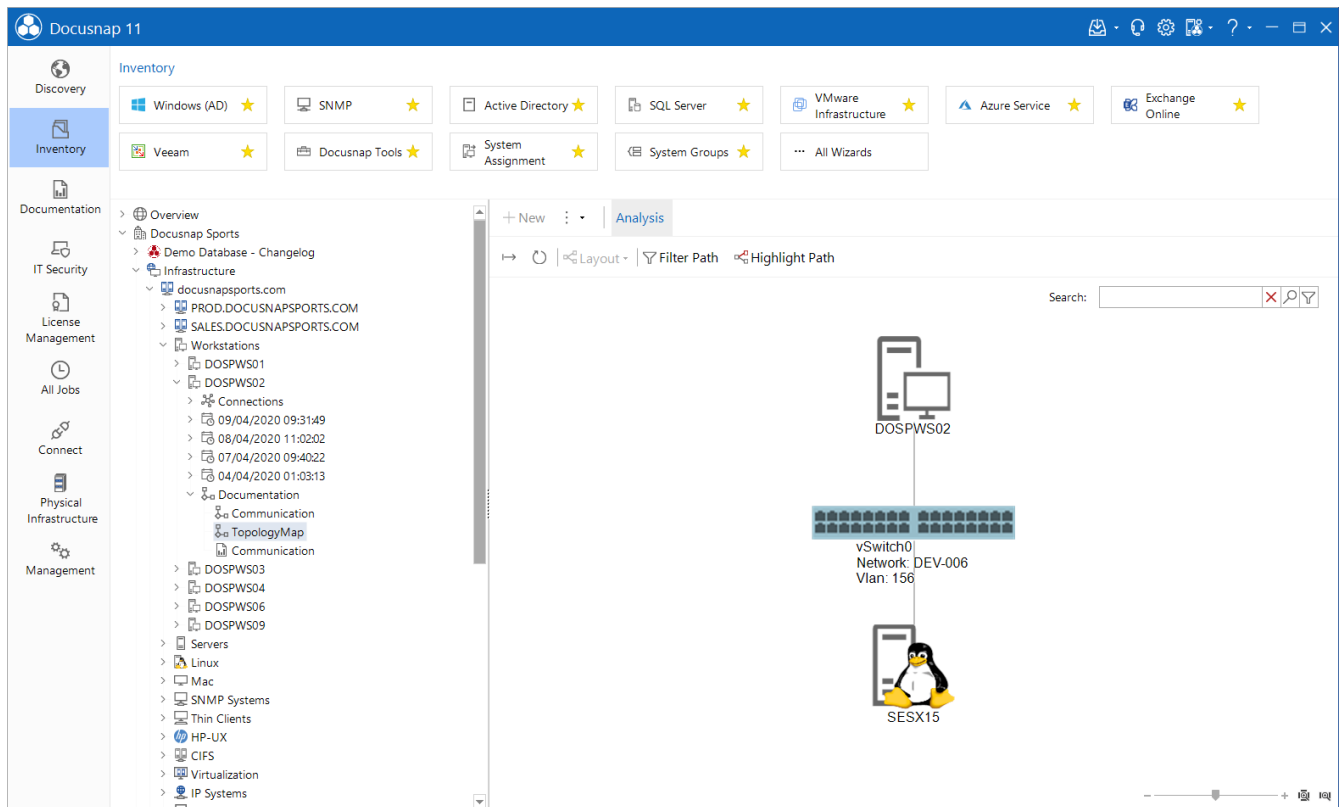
Docusnap 11

Discovery
Inventory
Documentation
IT Security
License Management
All Jobs
Connect
Physical Infrastructure
Management

Inventory

Windows (AD)
SNMP
Active Directory
SQL Server
VMware Infrastructure
Azure Service
Exchange Online
Veeam
Docusnap Tools
System Assignment
System Groups
All Wizards

Overview
Docusnap Sports
Demo Database - Changelog
Infrastructure
docusnapsports.com
PROD.DOCUSNAPSPORTS.COM
SALES.DOCUSNAPSPORTS.COM
Workstations
DOSPWS01
DOSPWS02
Connections
09/04/2020 09:31:49
08/04/2020 11:02:02
07/04/2020 09:40:22
04/04/2020 01:03:13
Documentation
Communication
TopologyMap
Communication
DOSPWS03
DOSPWS04
DOSPWS06
DOSPWS09
Servers
Linux
Mac
SNMP Systems
Thin Clients
HP-UX
CIFS
Virtualization
IP Systems

New
Analysis
Layout
Filter Path
Highlight Path

Search:

DOSPWS02
vSwitch0
Network: DEV-006
Vlan: 156
SESX15